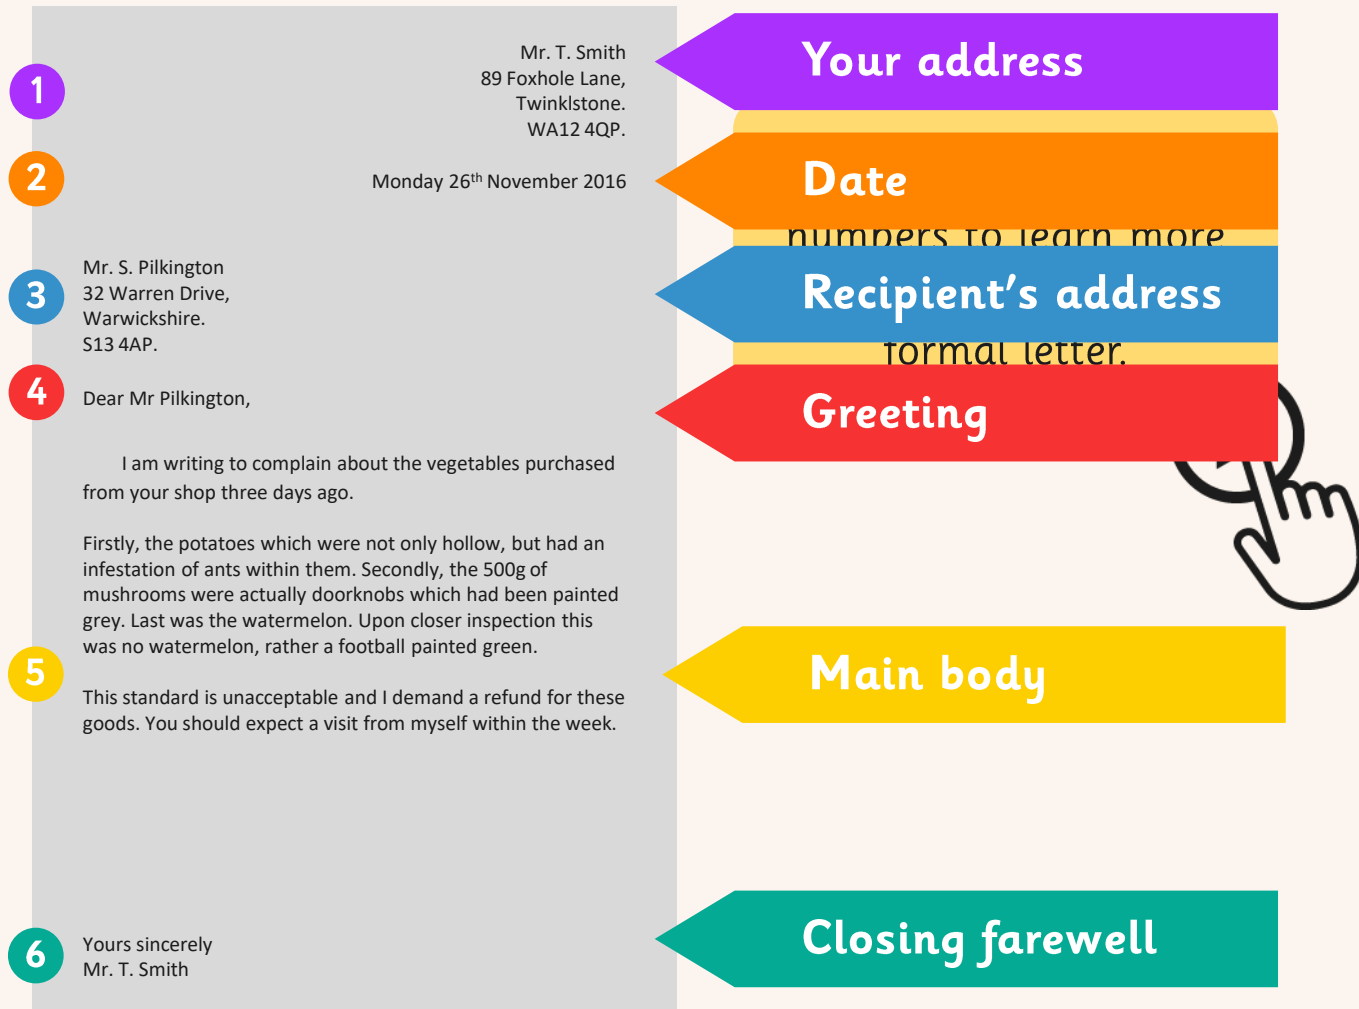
1

Mr. T. Smith
89 Foxhole Lane,
Twinklstone.
WA12 4QP.

Your address

2

Monday 26$^{th}$ November 2016

Date

numbers to learn more

3

Mr. S. Pilkington
32 Warren Drive,
Warwickshire.
S13 4AP.

Recipient's address

formal letter.

4

Dear Mr Pilkington,

Greeting

I am writing to complain about the vegetables purchased from your shop three days ago.

Firstly, the potatoes which were not only hollow, but had an infestation of ants within them. Secondly, the 500g of mushrooms were actually doorknobs which had been painted grey. Last was the watermelon. Upon closer inspection this was no watermelon, rather a football painted green.

5

This standard is unacceptable and I demand a refund for these goods. You should expect a visit from myself within the week.

Main body

6

Yours sincerely
Mr. T. Smith

Closing farewell